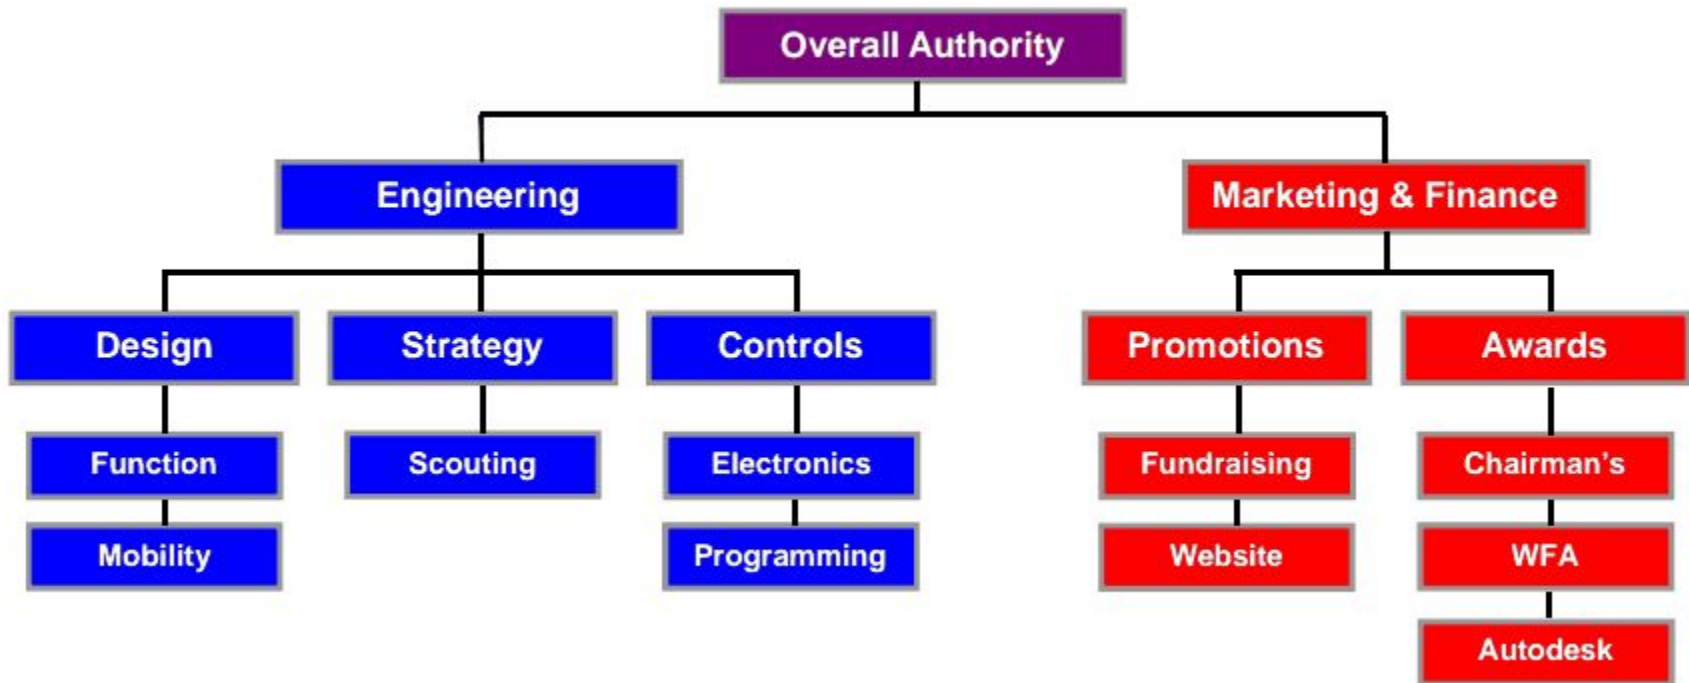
Overall Authority

Engineering

Design

Function

Mobility

Strategy

Scouting

Controls

Electronics

Programming

Marketing & Finance

Promotions

Fundraising

Website

Awards

Chairman's

WFA

Autodesk